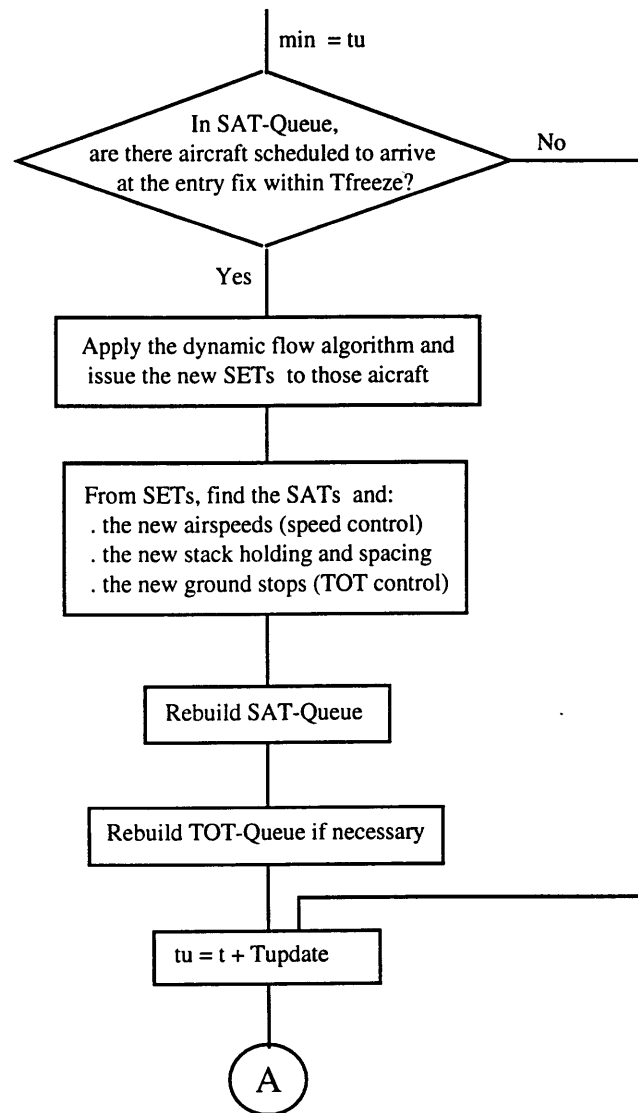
min = tu

In SAT-Queue, are there aircraft scheduled to arrive at the entry fix within Tfreeze?

No

Yes

Apply the dynamic flow algorithm and issue the new SETs to those aicraft

From SETs, find the SATs and:
. the new airspeeds (speed control)
. the new stack holding and spacing
. the new ground stops (TOT control)

Rebuild SAT-Queue

Rebuild TOT-Queue if necessary

tu = t + Tupdate

A